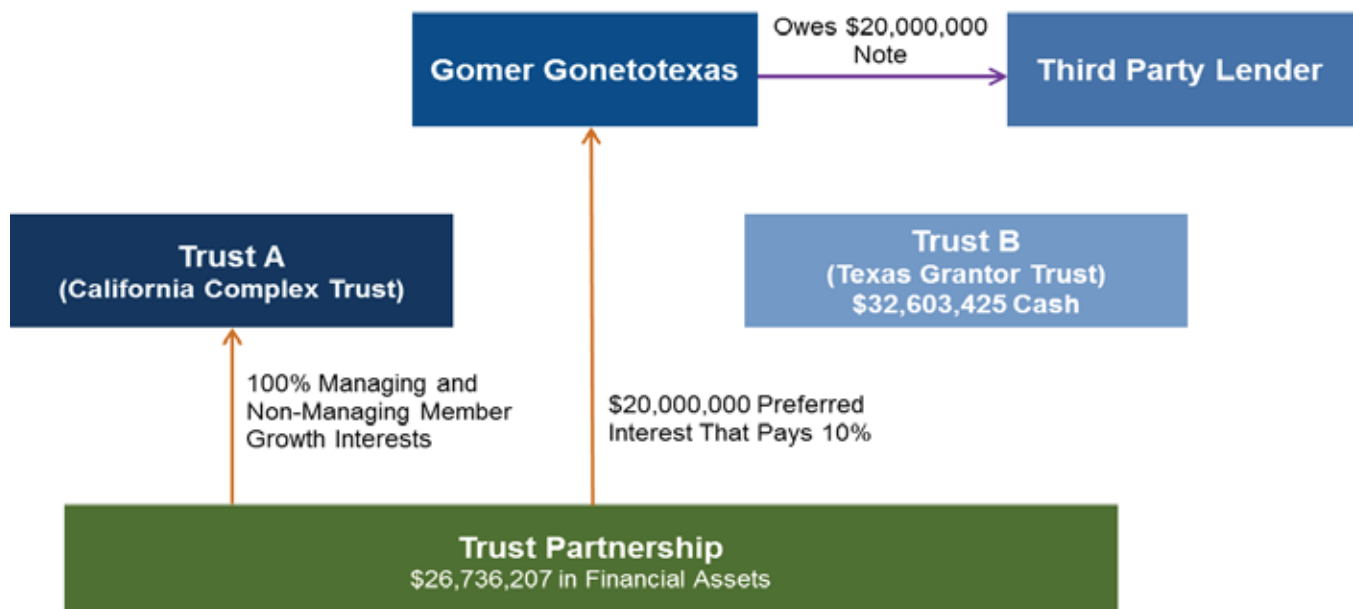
Gomer Gonetotexas

Owes \$20,000,000 Note

Third Party Lender

Trust A
(California Complex Trust)

Trust B
(Texas Grantor Trust)
\$32,603,425 Cash

100% Managing and Non-Managing Member Growth Interests

\$20,000,000 Preferred Interest That Pays 10%

Trust Partnership
\$26,736,207 in Financial Assets